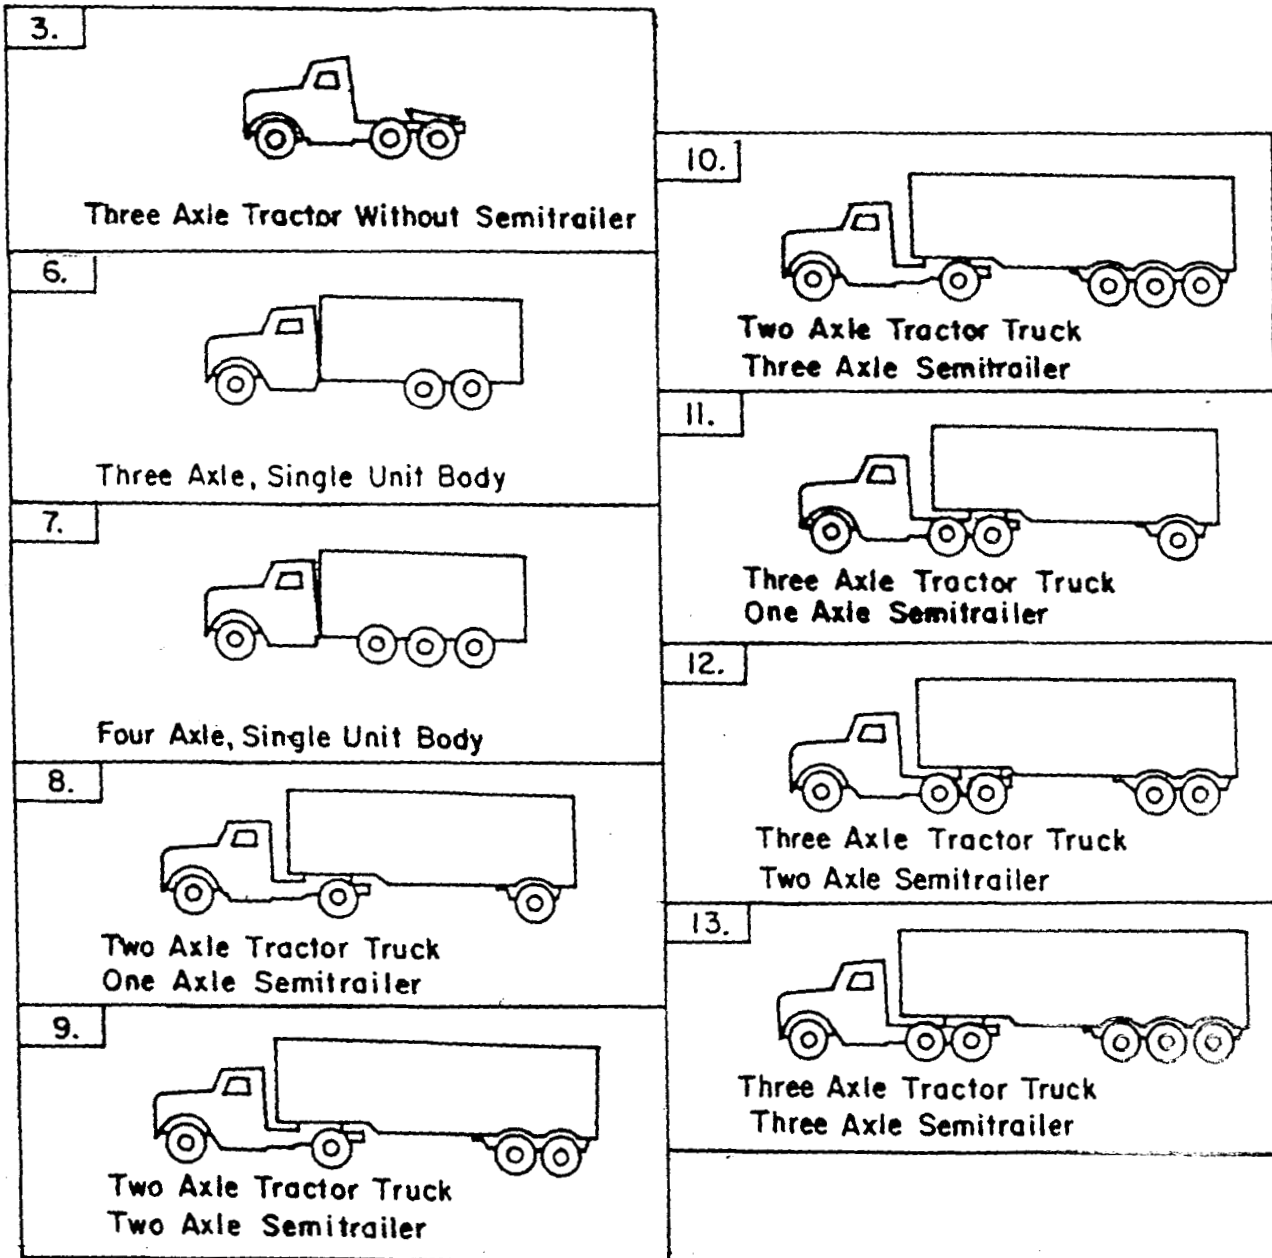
3.

Three Axle Tractor Without Semitrailer

6.

Three Axle, Single Unit Body

7.

Four Axle, Single Unit Body

8.

Two Axle Tractor Truck
One Axle Semitrailer

9.

Two Axle Tractor Truck
Two Axle Semitrailer

10.

Two Axle Tractor Truck
Three Axle Semitrailer

11.

Three Axle Tractor Truck
One Axle Semitrailer

12.

Three Axle Tractor Truck
Two Axle Semitrailer

13.

Three Axle Tractor Truck
Three Axle Semitrailer